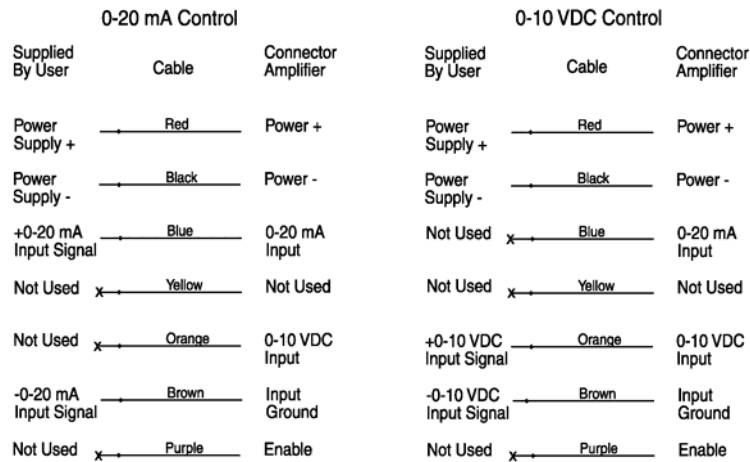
0-20 mA Control

| Supplied By User | Cable | Connector Amplifier |
|---|---|---|
| Power Supply + | Red | Power + |
| Power Supply - | Black | Power - |
| +0-20 mA Input Signal | Blue | 0-20 mA Input |
| Not Used | Yellow | Not Used |
| Not Used | Orange | 0-10 VDC Input |
| -0-20 mA Input Signal | Brown | Input Ground |
| Not Used | Purple | Enable |

0-10 VDC Control

| Supplied By User | Cable | Connector Amplifier |
|---|---|---|
| Power Supply + | Red | Power + |
| Power Supply - | Black | Power - |
| Not Used | Blue | 0-20 mA Input |
| Not Used | Yellow | Not Used |
| +0-10 VDC Input Signal | Orange | 0-10 VDC Input |
| -0-10 VDC Input Signal | Brown | Input Ground |
| Not Used | Purple | Enable |